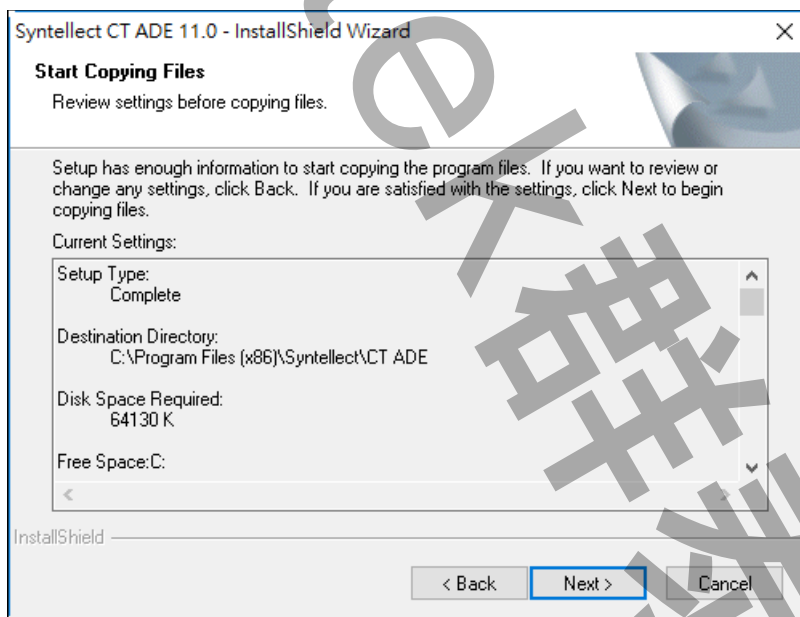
Syntellect CT ADE 11.0 - InstallShield Wizard

Start Copying Files

Review settings before copying files.

Setup has enough information to start copying the program files. If you want to review or change any settings, click Back. If you are satisfied with the settings, click Next to begin copying files.

Current Settings:

Setup Type:
Complete

Destination Directory:
C:\Program Files (x86)\Syntellect\CT ADE

Disk Space Required:
64130 K

Free Space:C:

InstallShield

< Back Next > Cancel